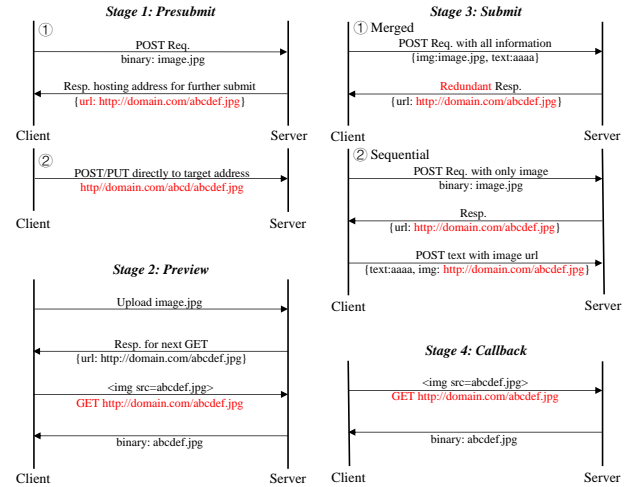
Stage 1: Presubmit

①

POST Req.
binary: image.jpg

Resp. hosting address for further submit
{url: http://domain.com/abcdef.jpg}

Client

Server

②

POST/PUT directly to target address
http//domain.com/abcd/abcdef.jpg

Client

Server

Stage 2: Preview

Upload image.jpg

Resp. for next GET
{url: http://domain.com/abcdef.jpg}

<img src=abcdef.jpg>
GET http://domain.com/abcdef.jpg

binary: abcdef.jpg

Client

Server

Stage 3: Submit

① Merged

POST Req. with all information
{img:image.jpg, text:aaaa}

Redundant Resp.
{url: http://domain.com/abcdef.jpg}

Client

Server

② Sequential

POST Req. with only image
binary: image.jpg

Resp.
{url: http://domain.com/abcdef.jpg}

POST text with image url
{text:aaaa, img: http://domain.com/abcdef.jpg}

Client

Server

Stage 4: Callback

<img src=abcdef.jpg>
GET http://domain.com/abcdef.jpg

binary: abcdef.jpg

Client

Server